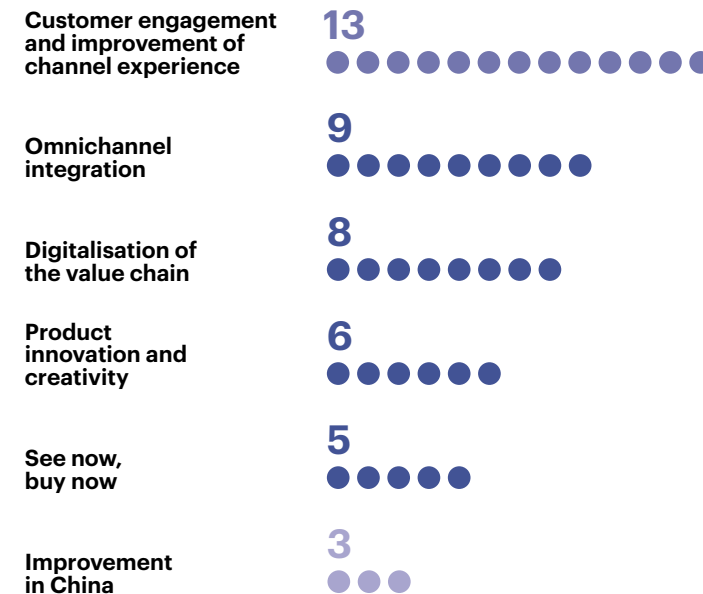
Customer engagement and improvement of channel experience
13

Omnichannel integration
9

Digitalisation of the value chain
8

Product innovation and creativity
6

See now, buy now
5

Improvement in China
3